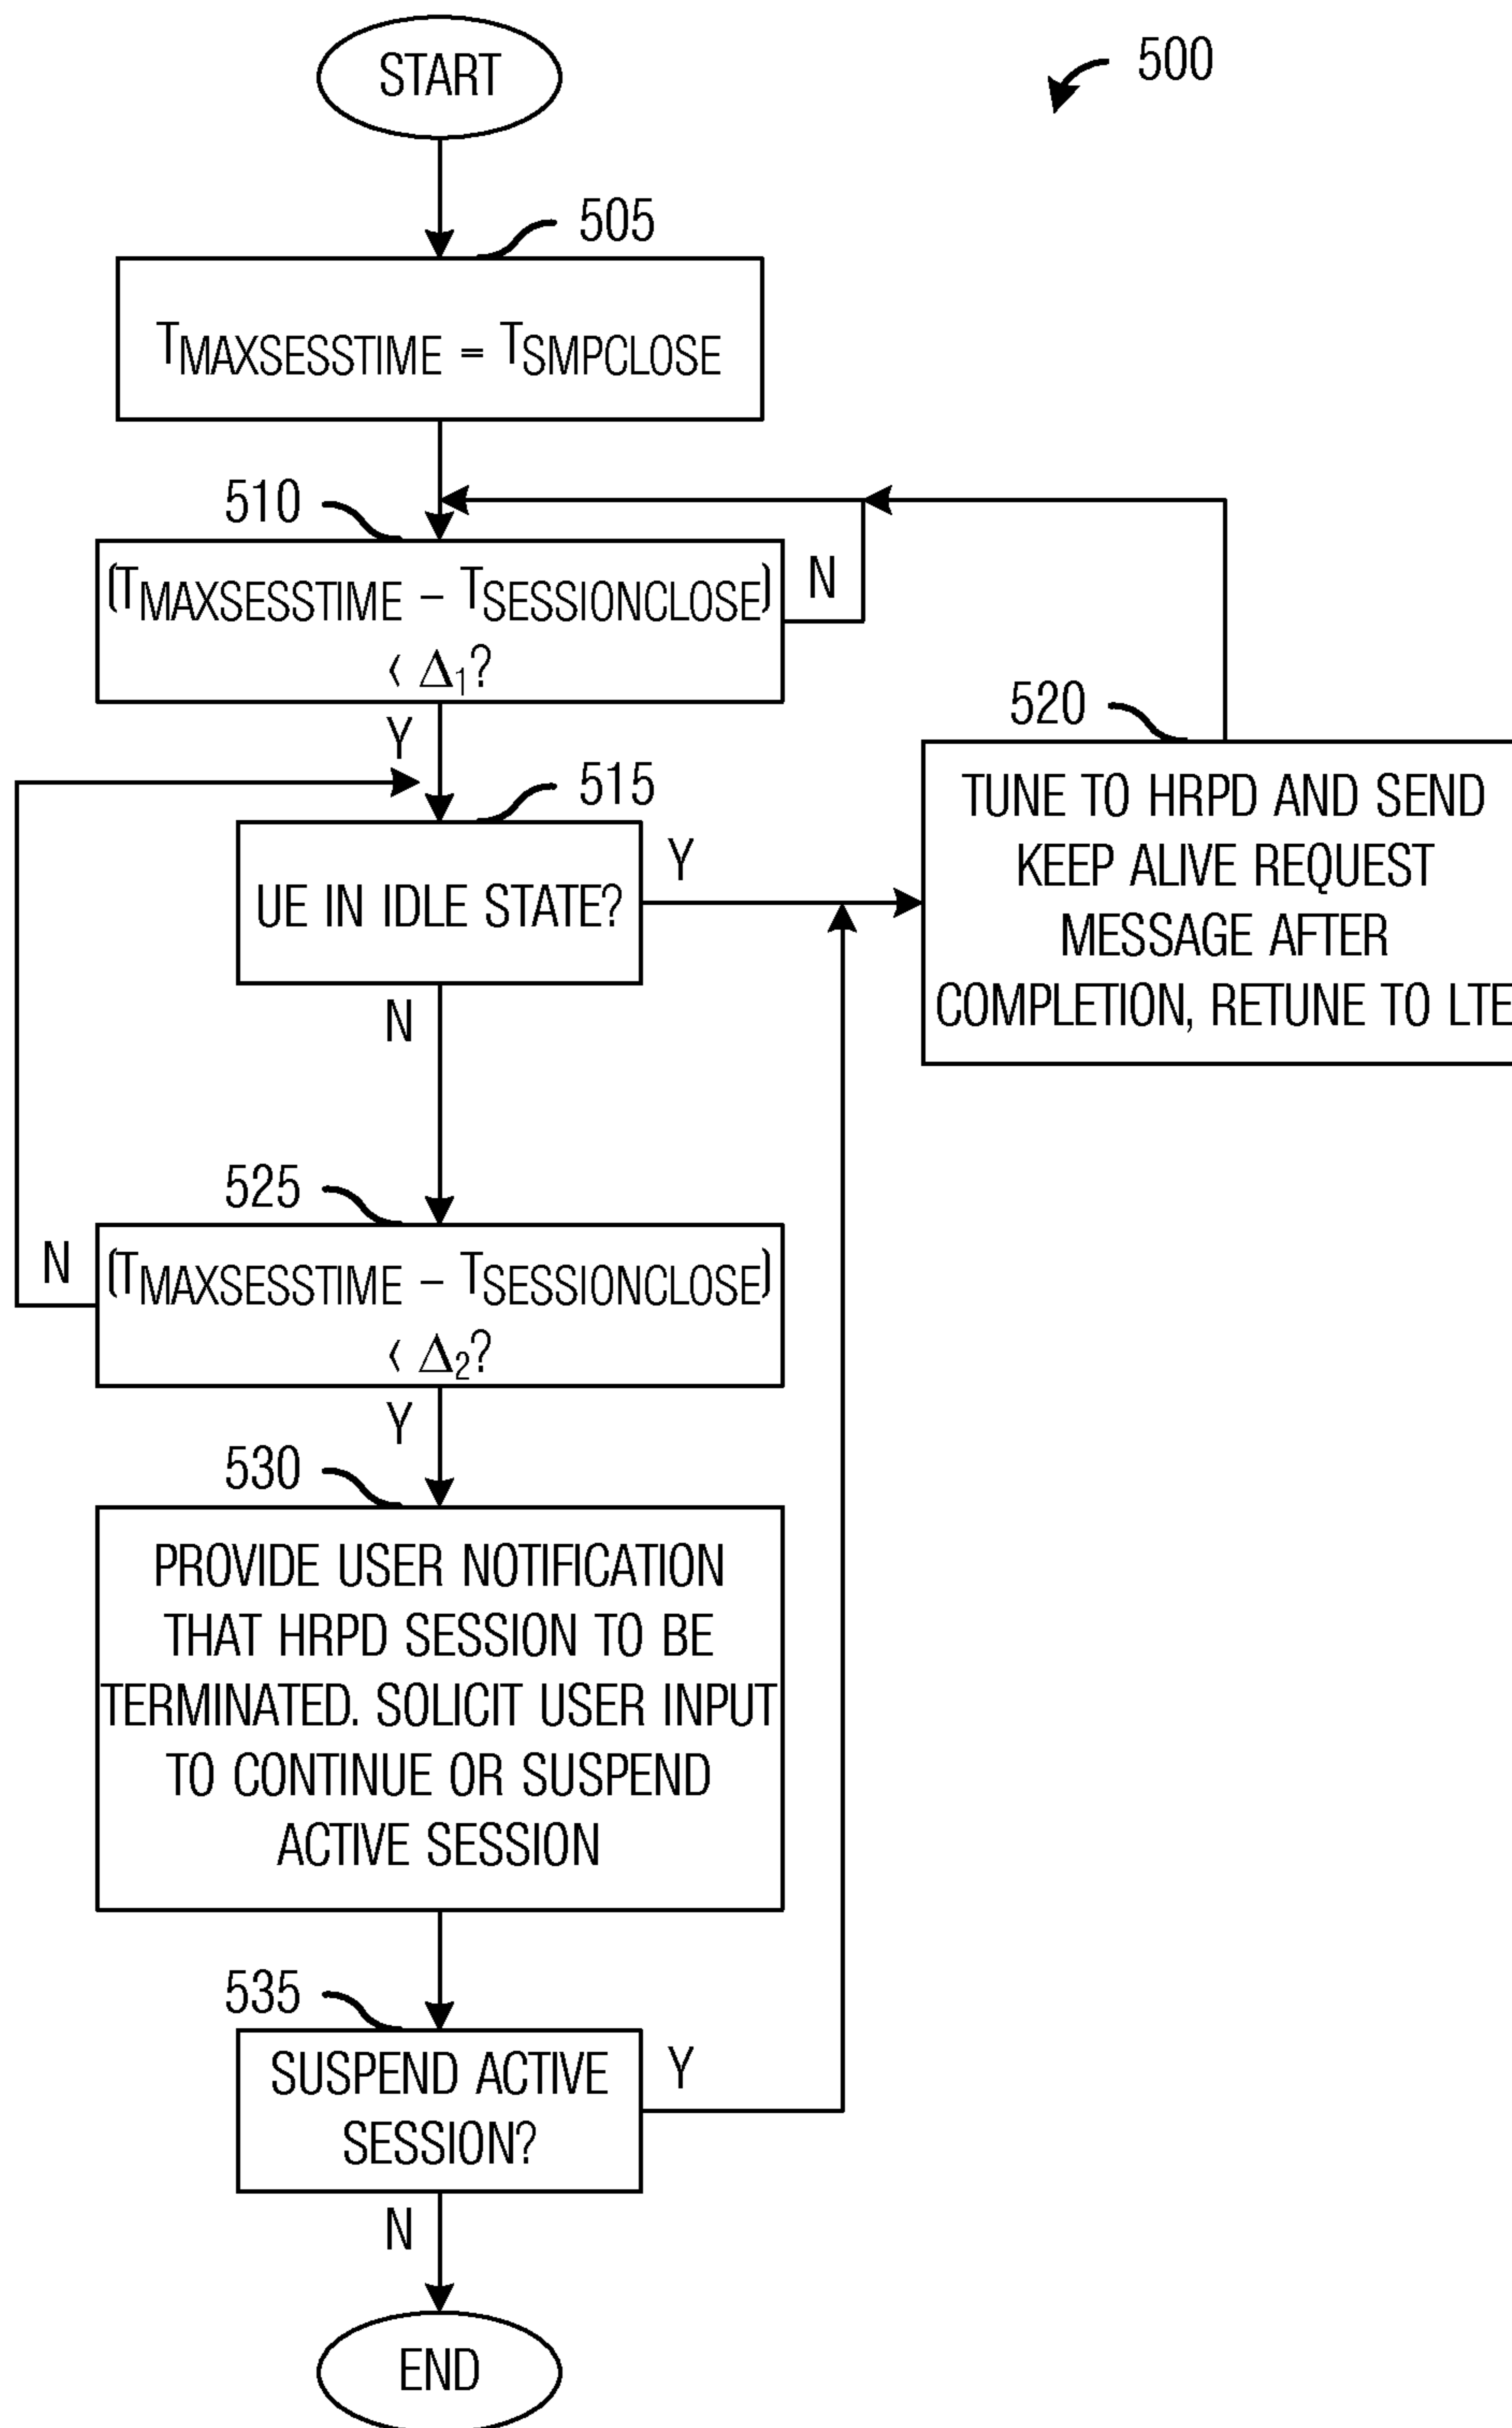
START

500

505

$T_{MAXSESSTIME} = T_{SMPCLOSE}$

510

$(T_{MAXSESSTIME} - T_{SESSIONCLOSE}) < \Delta_1$?

N

Y

520

TUNE TO HRPD AND SEND KEEP ALIVE REQUEST MESSAGE AFTER COMPLETION, RETUNE TO LTE

515

UE IN IDLE STATE?

Y

N

525

N

$(T_{MAXSESSTIME} - T_{SESSIONCLOSE}) < \Delta_2$?

Y

530

PROVIDE USER NOTIFICATION THAT HRPD SESSION TO BE TERMINATED. SOLICIT USER INPUT TO CONTINUE OR SUSPEND ACTIVE SESSION

535

SUSPEND ACTIVE SESSION?

Y

N

END